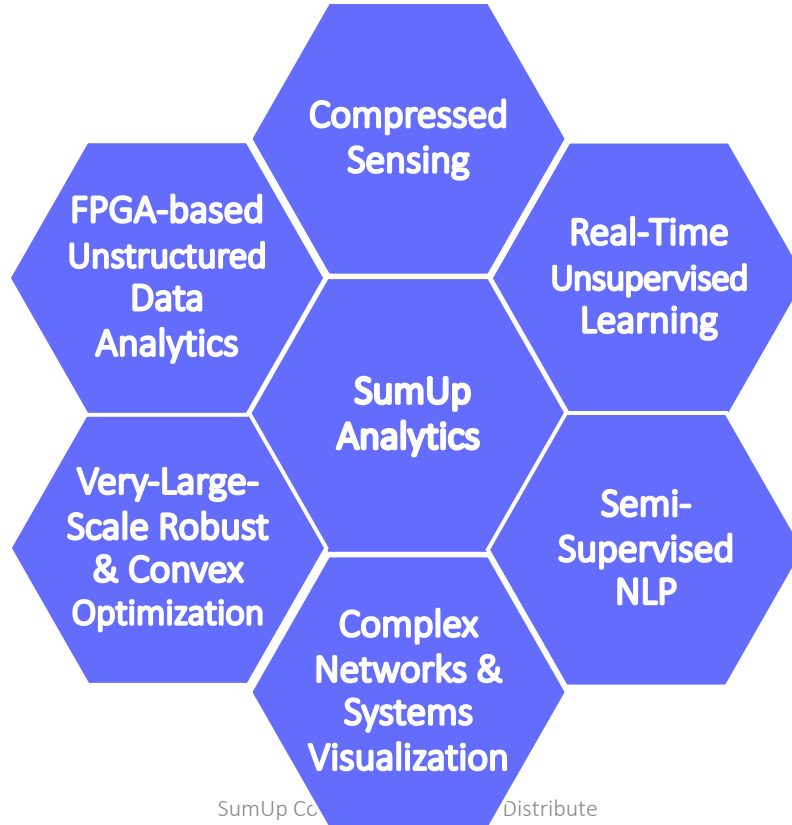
Compressed Sensing

FPGA-based Unstructured Data Analytics

Real-Time Unsupervised Learning

SumUp Analytics

Very-Large-Scale Robust & Convex Optimization

Semi-Supervised NLP

Complex Networks & Systems Visualization

SumUp Co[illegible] Distribute